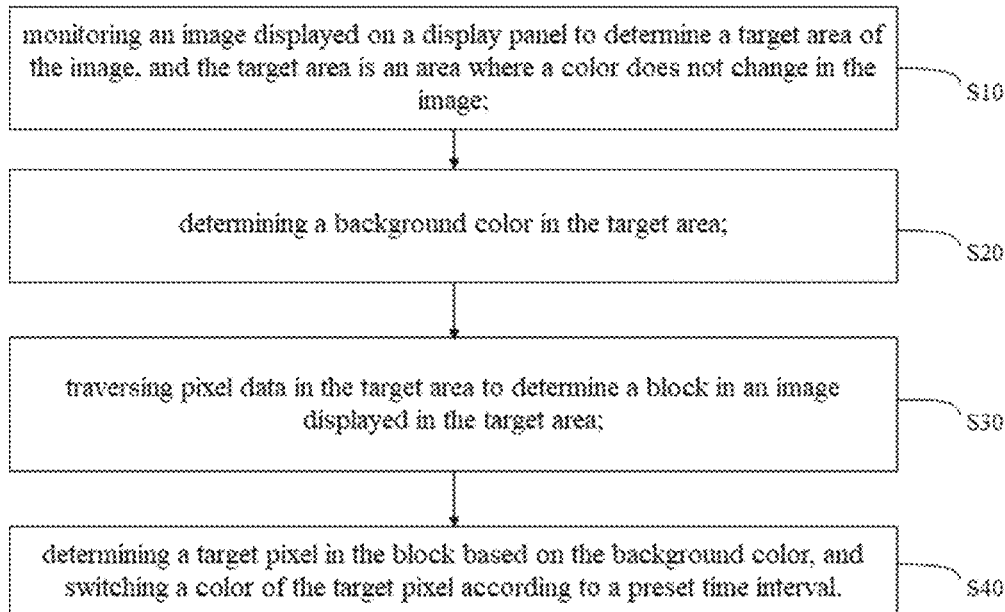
monitoring an image displayed on a display panel to determine a target area of the image, and the target area is an area where a color does not change in the image;

S10

determining a background color in the target area;

S20

traversing pixel data in the target area to determine a block in an image displayed in the target area;

S30

determining a target pixel in the block based on the background color, and switching a color of the target pixel according to a preset time interval.

S40